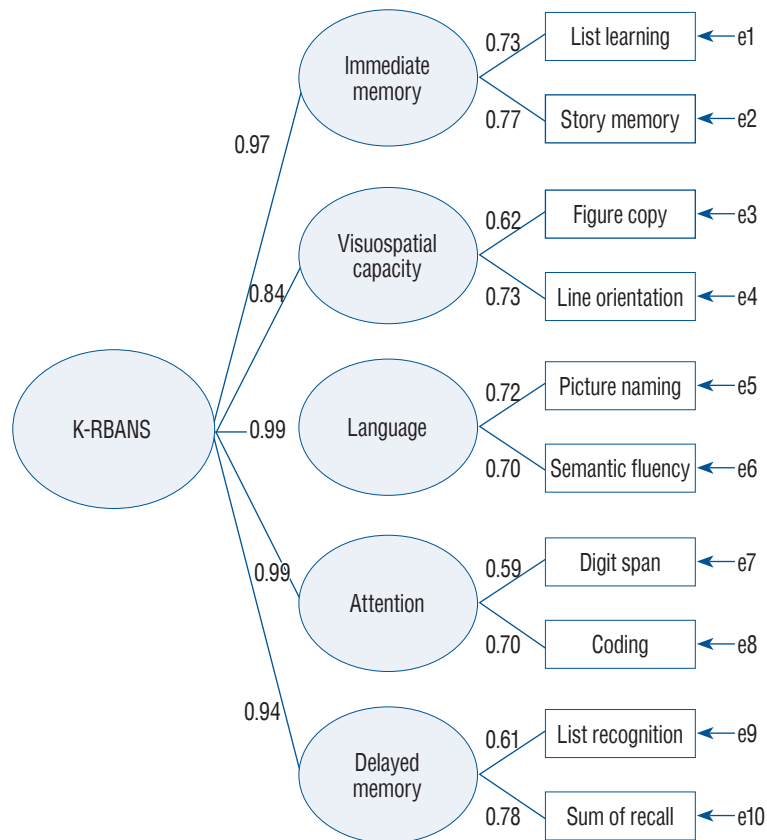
K-RBANS

0.97

0.84

0.99

0.99

0.94

Immediate memory

0.73

0.77

List learning

e1

Story memory

e2

Visuospatial capacity

0.62

0.73

Figure copy

e3

Line orientation

e4

Language

0.72

0.70

Picture naming

e5

Semantic fluency

e6

Attention

0.59

0.70

Digit span

e7

Coding

e8

Delayed memory

0.61

0.78

List recognition

e9

Sum of recall

e10